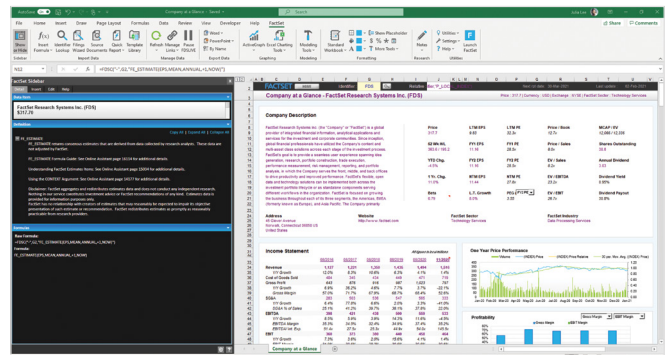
AutoSave Company at a Glance - Saved

File Home Insert Draw Page Layout Formulas Data Review View Developer Help FactSet

Share Comments

FactSet Sidebar

FactSet Research Systems Inc. (FDS)

Company at a Glance - FactSet Research Systems Inc. (FDS)

Company Description

Income Statement

One Year Price Performance

Profitability

Company at a Glance